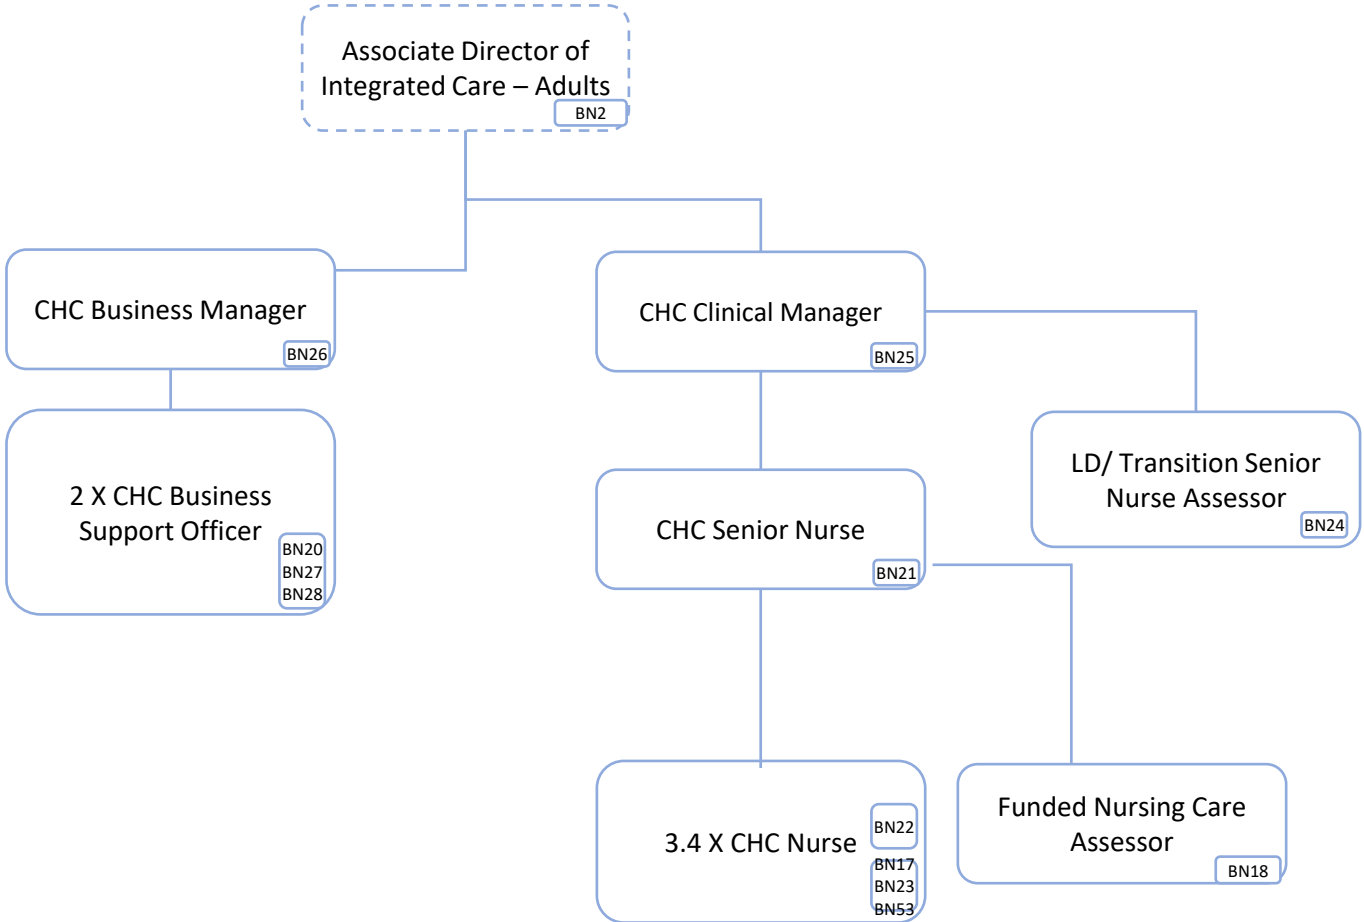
Associate Director of Integrated Care – Adults
BN2

CHC Business Manager
BN26

CHC Clinical Manager
BN25

2 X CHC Business Support Officer
BN20
BN27
BN28

LD/ Transition Senior Nurse Assessor
BN24

CHC Senior Nurse
BN21

3.4 X CHC Nurse
BN22
BN17
BN23
BN53

Funded Nursing Care Assessor
BN18